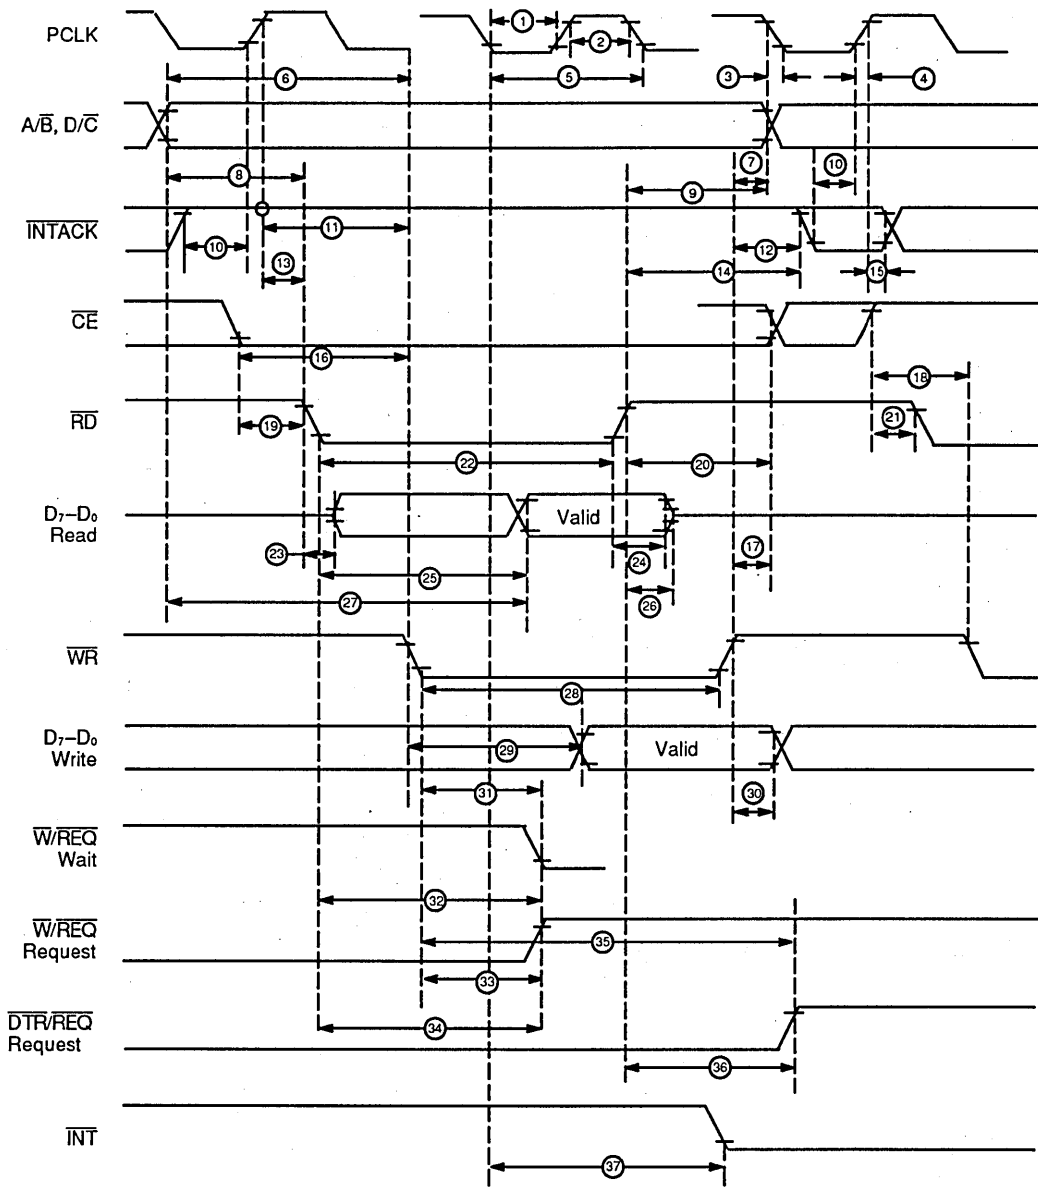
PCLK

1

2

3

4

5

6

$A/\overline{B}$, $D/\overline{C}$

7

8

9

10

$\overline{INTACK}$

10

11

12

13

14

15

$\overline{CE}$

16

18

$\overline{RD}$

19

20

21

22

$D_7$–$D_0$ Read

Valid

23

24

25

17

26

27

$\overline{WR}$

28

$D_7$–$D_0$ Write

29

Valid

30

31

$\overline{W/REQ}$ Wait

32

$\overline{W/REQ}$ Request

35

33

$\overline{DTR/REQ}$ Request

34

36

$\overline{INT}$

37